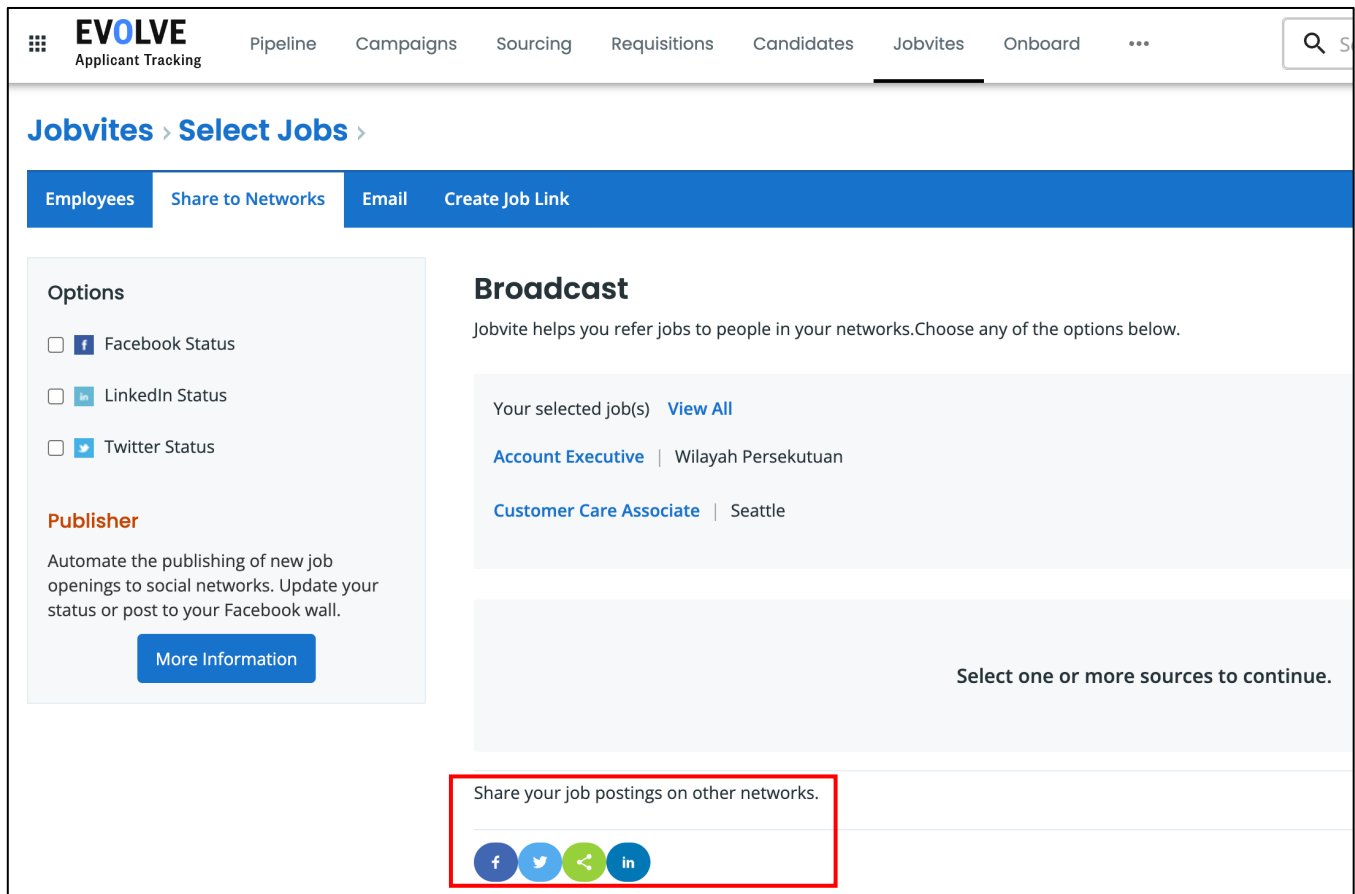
EVOLVE
Applicant Tracking

Pipeline Campaigns Sourcing Requisitions Candidates Jobvites Onboard •••

Jobvites › Select Jobs ›

Employees | Share to Networks | Email | Create Job Link

Options

Facebook Status

LinkedIn Status

Twitter Status

Publisher

Automate the publishing of new job openings to social networks. Update your status or post to your Facebook wall.

More Information

Broadcast

Jobvite helps you refer jobs to people in your networks.Choose any of the options below.

Your selected job(s) View All

Account Executive | Wilayah Persekutuan

Customer Care Associate | Seattle

Select one or more sources to continue.

Share your job postings on other networks.

f in